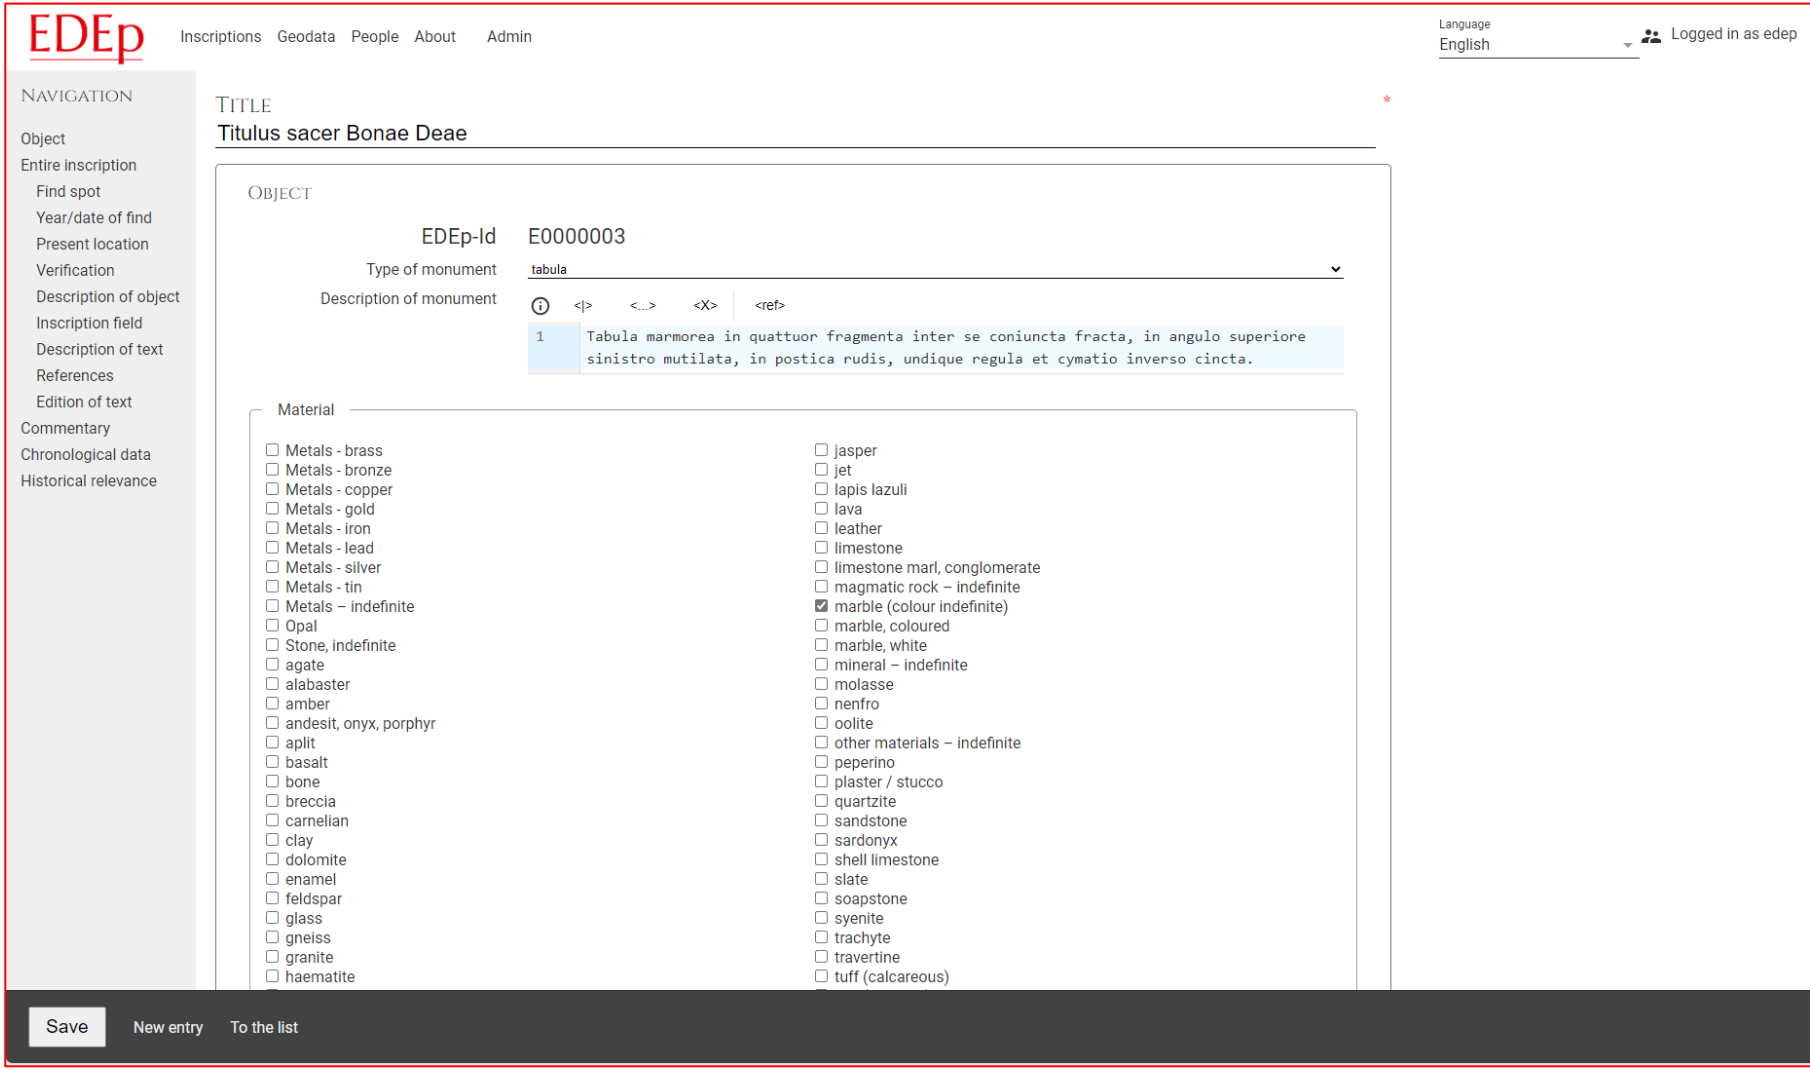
EDEp Inscriptions Geodata People About Admin

Language
English

Logged in as edep

NAVIGATION

Object
Entire inscription
Find spot
Year/date of find
Present location
Verification
Description of object
Inscription field
Description of text
References
Edition of text
Commentary
Chronological data
Historical relevance

TITLE
Titulus sacer Bonae Deae

*

OBJECT

EDEp-Id E0000003

Type of monument tabula

Description of monument

<|> <...> <X> <ref>

1 Tabula marmorea in quattuor fragmenta inter se coniuncta fracta, in angulo superiore sinistro mutilata, in postica rudis, undique regula et cymatio inverso cincta.

Material

Metals - brass
Metals - bronze
Metals - copper
Metals - gold
Metals - iron
Metals - lead
Metals - silver
Metals - tin
Metals – indefinite
Opal
Stone, indefinite
agate
alabaster
amber
andesit, onyx, porphyr
aplit
basalt
bone
breccia
carnelian
clay
dolomite
enamel
feldspar
glass
gneiss
granite
haematite

jasper
jet
lapis lazuli
lava
leather
limestone
limestone marl, conglomerate
magmatic rock – indefinite
marble (colour indefinite)
marble, coloured
marble, white
mineral – indefinite
molasse
nenfro
oolite
other materials – indefinite
peperino
plaster / stucco
quartzite
sandstone
sardonyx
shell limestone
slate
soapstone
syenite
trachyte
travertine
tuff (calcareous)

Save New entry To the list